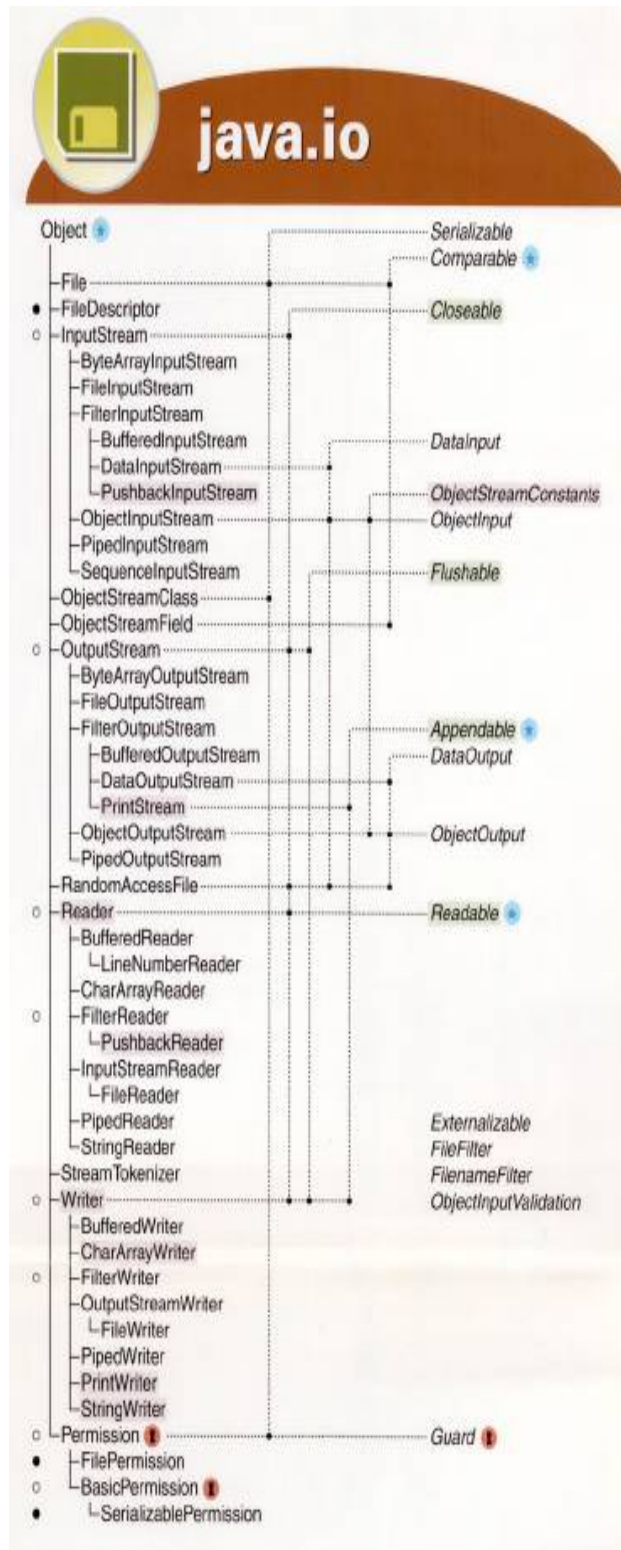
java.io

Object
File
FileDescriptor
InputStream
ByteArrayInputStream
FileInputStream
FilterInputStream
BufferedInputStream
DataInputStream
PushbackInputStream
ObjectInputStream
PipedInputStream
SequenceInputStream
ObjectStreamClass
ObjectStreamField
OutputStream
ByteArrayOutputStream
FileOutputStream
FilterOutputStream
BufferedOutputStream
DataOutputStream
PrintStream
ObjectOutputStream
PipedOutputStream
RandomAccessFile
Reader
BufferedReader
LineNumberReader
CharArrayReader
FilterReader
PushbackReader
InputStreamReader
FileReader
PipedReader
StringReader
StreamTokenizer
Writer
BufferedWriter
CharArrayWriter
FilterWriter
OutputStreamWriter
FileWriter
PipedWriter
PrintWriter
StringWriter
Permission
FilePermission
BasicPermission
SerializablePermission

Serializable
Comparable
Closeable
DataInput
ObjectStreamConstants
ObjectInput
Flushable
Appendable
DataOutput
ObjectOutput
Readable
Externalizable
FileFilter
FilenameFilter
ObjectInputValidation
Guard